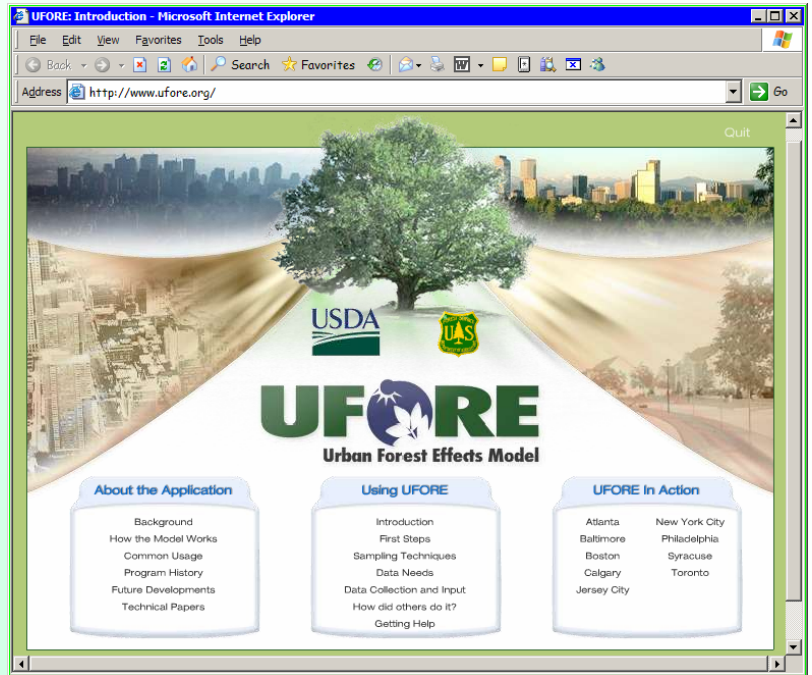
UFORE: Introduction - Microsoft Internet Explorer

File Edit View Favorites Tools Help

Back Search Favorites

Address http://www.ufore.org/ Go

Quit

USDA

UFORE
Urban Forest Effects Model

About the Application
Background
How the Model Works
Common Usage
Program History
Future Developments
Technical Papers

Using UFORE
Introduction
First Steps
Sampling Techniques
Data Needs
Data Collection and Input
How did others do it?
Getting Help

UFORE In Action
Atlanta
Baltimore
Boston
Calgary
Jersey City
New York City
Philadelphia
Syracuse
Toronto